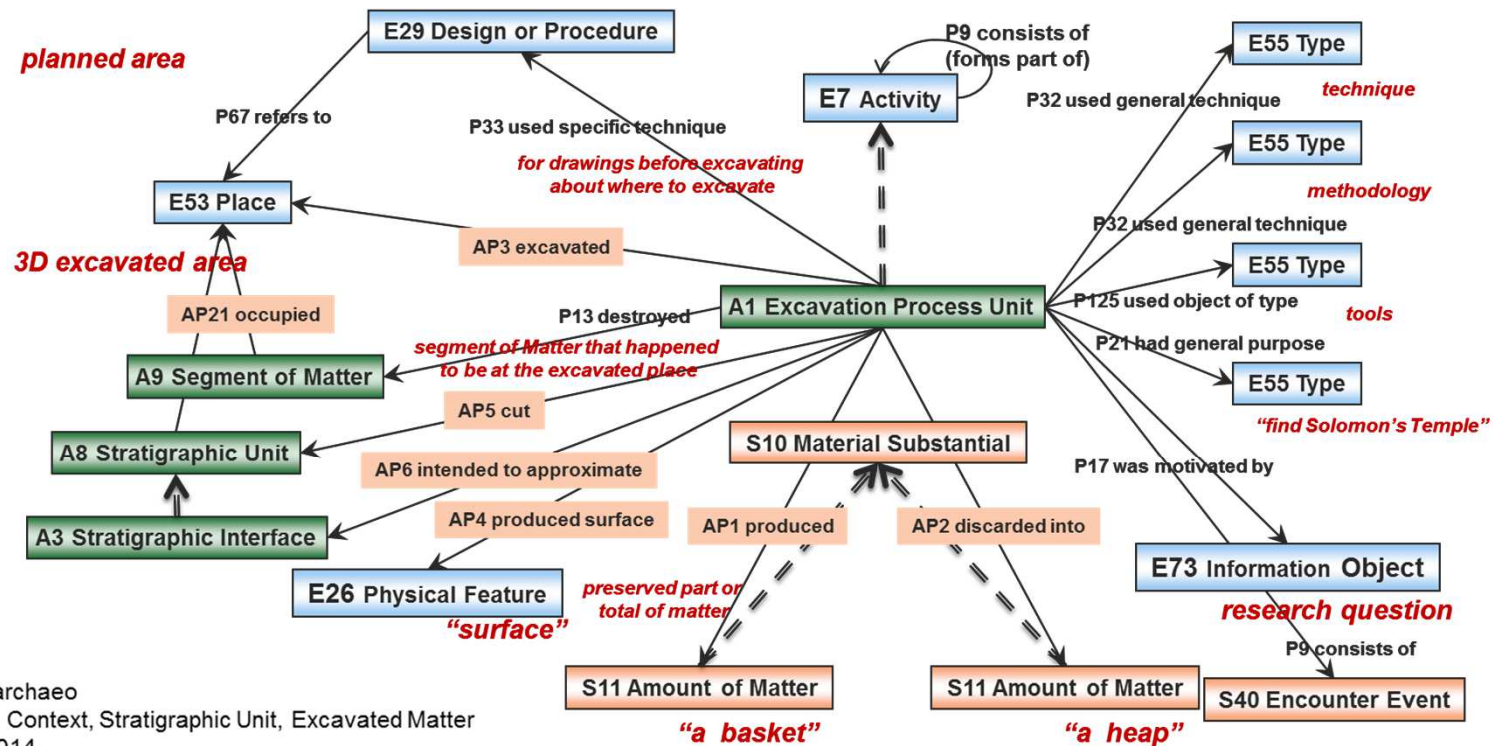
planned area

E29 Design or Procedure

P67 refers to

P33 used specific technique

for drawings before excavating about where to excavate

P9 consists of (forms part of)

E7 Activity

E55 Type

P32 used general technique

technique

E55 Type

methodology

P32 used general technique

E55 Type

P125 used object of type

tools

P21 had general purpose

E55 Type

"find Solomon's Temple"

E53 Place

3D excavated area

AP3 excavated

AP21 occupied

P13 destroyed

A1 Excavation Process Unit

segment of Matter that happened to be at the excavated place

A9 Segment of Matter

AP5 cut

A8 Stratigraphic Unit

AP6 intended to approximate

S10 Material Substantial

P17 was motivated by

AP4 produced surface

AP1 produced

AP2 discarded into

A3 Stratigraphic Interface

E73 Information Object

research question

E26 Physical Feature

"surface"

preserved part or total of matter

P9 consists of

archaeo

Context, Stratigraphic Unit, Excavated Matter

S11 Amount of Matter

"a basket"

S11 Amount of Matter

"a heap"

S40 Encounter Event

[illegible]014